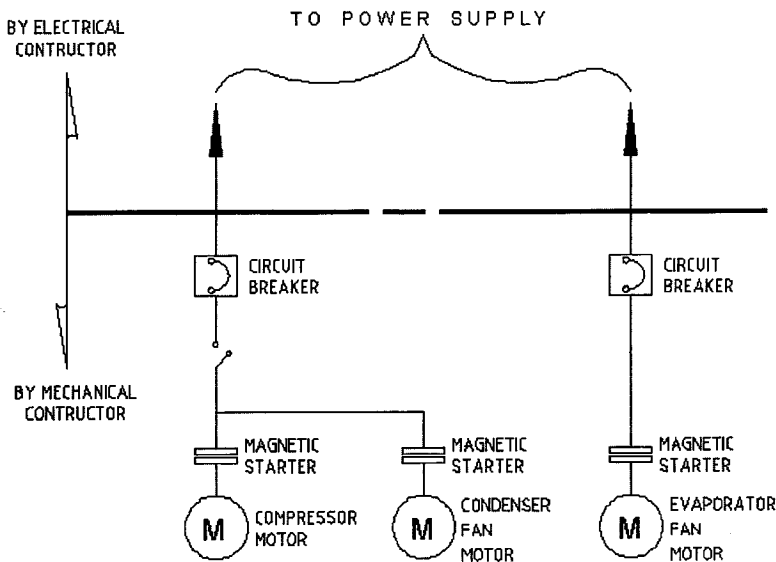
TO POWER SUPPLY

BY ELECTRICAL CONTRUCTOR

BY MECHANICAL CONTRUCTOR

CIRCUIT BREAKER

CIRCUIT BREAKER

MAGNETIC STARTER

MAGNETIC STARTER

MAGNETIC STARTER

M
COMPRESSOR MOTOR

M
CONDENSER FAN MOTOR

M
EVAPORATOR FAN MOTOR